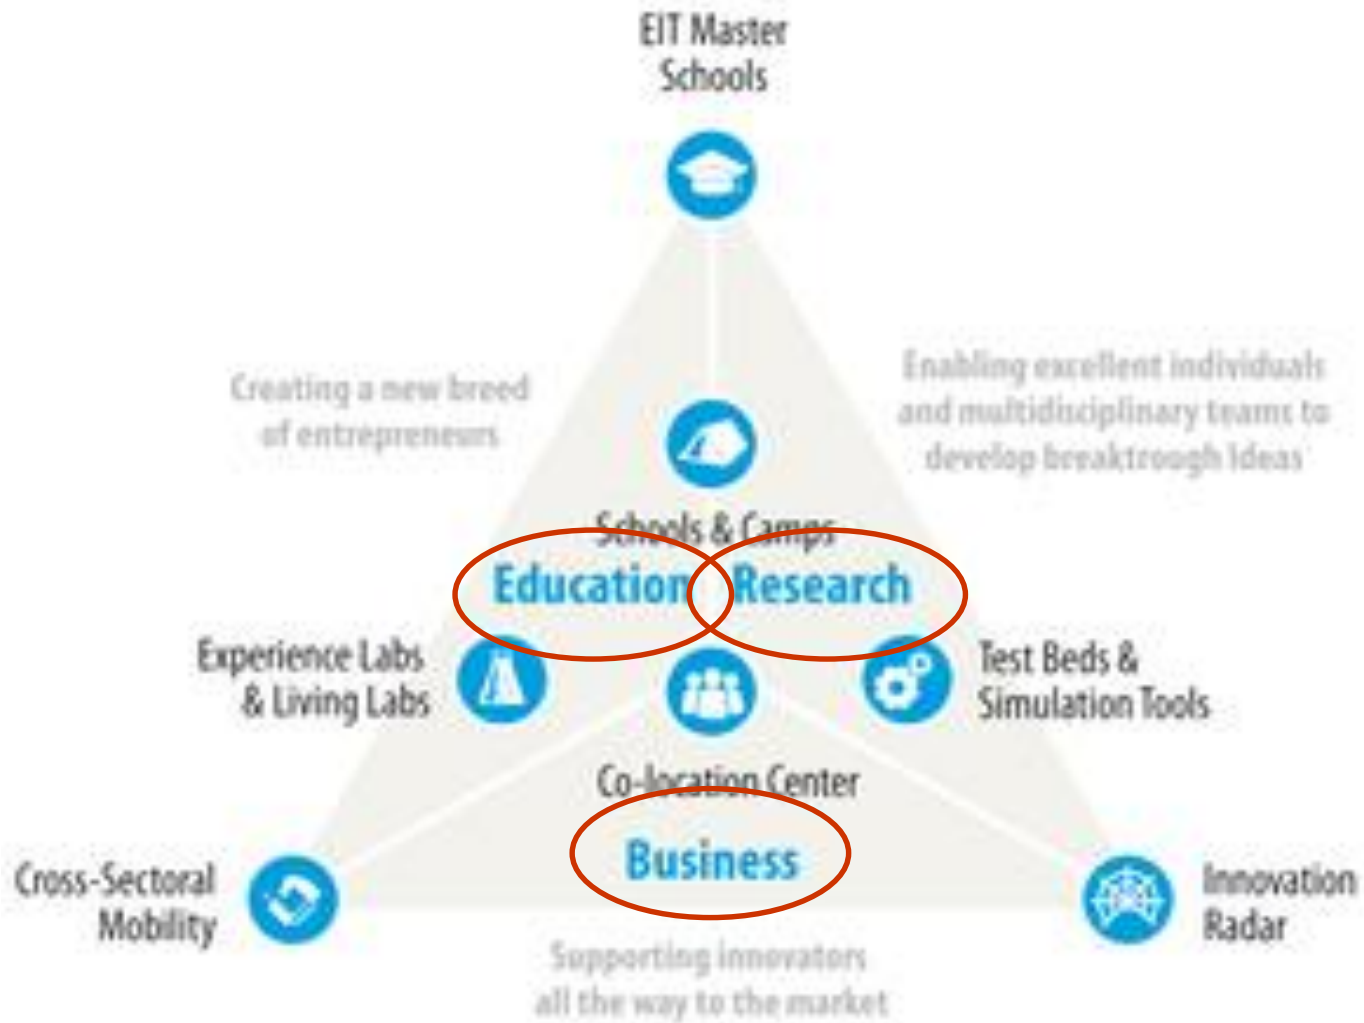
EIT Master Schools

Creating a new breed of entrepreneurs

Enabling excellent individuals and multidisciplinary teams to develop breaktrough ideas

Schools & Camps

Education

Research

Experience Labs & Living Labs

Test Beds & Simulation Tools

Co-location Center

Business

Cross-Sectoral Mobility

Innovation Radar

Supporting innovators all the way to the market